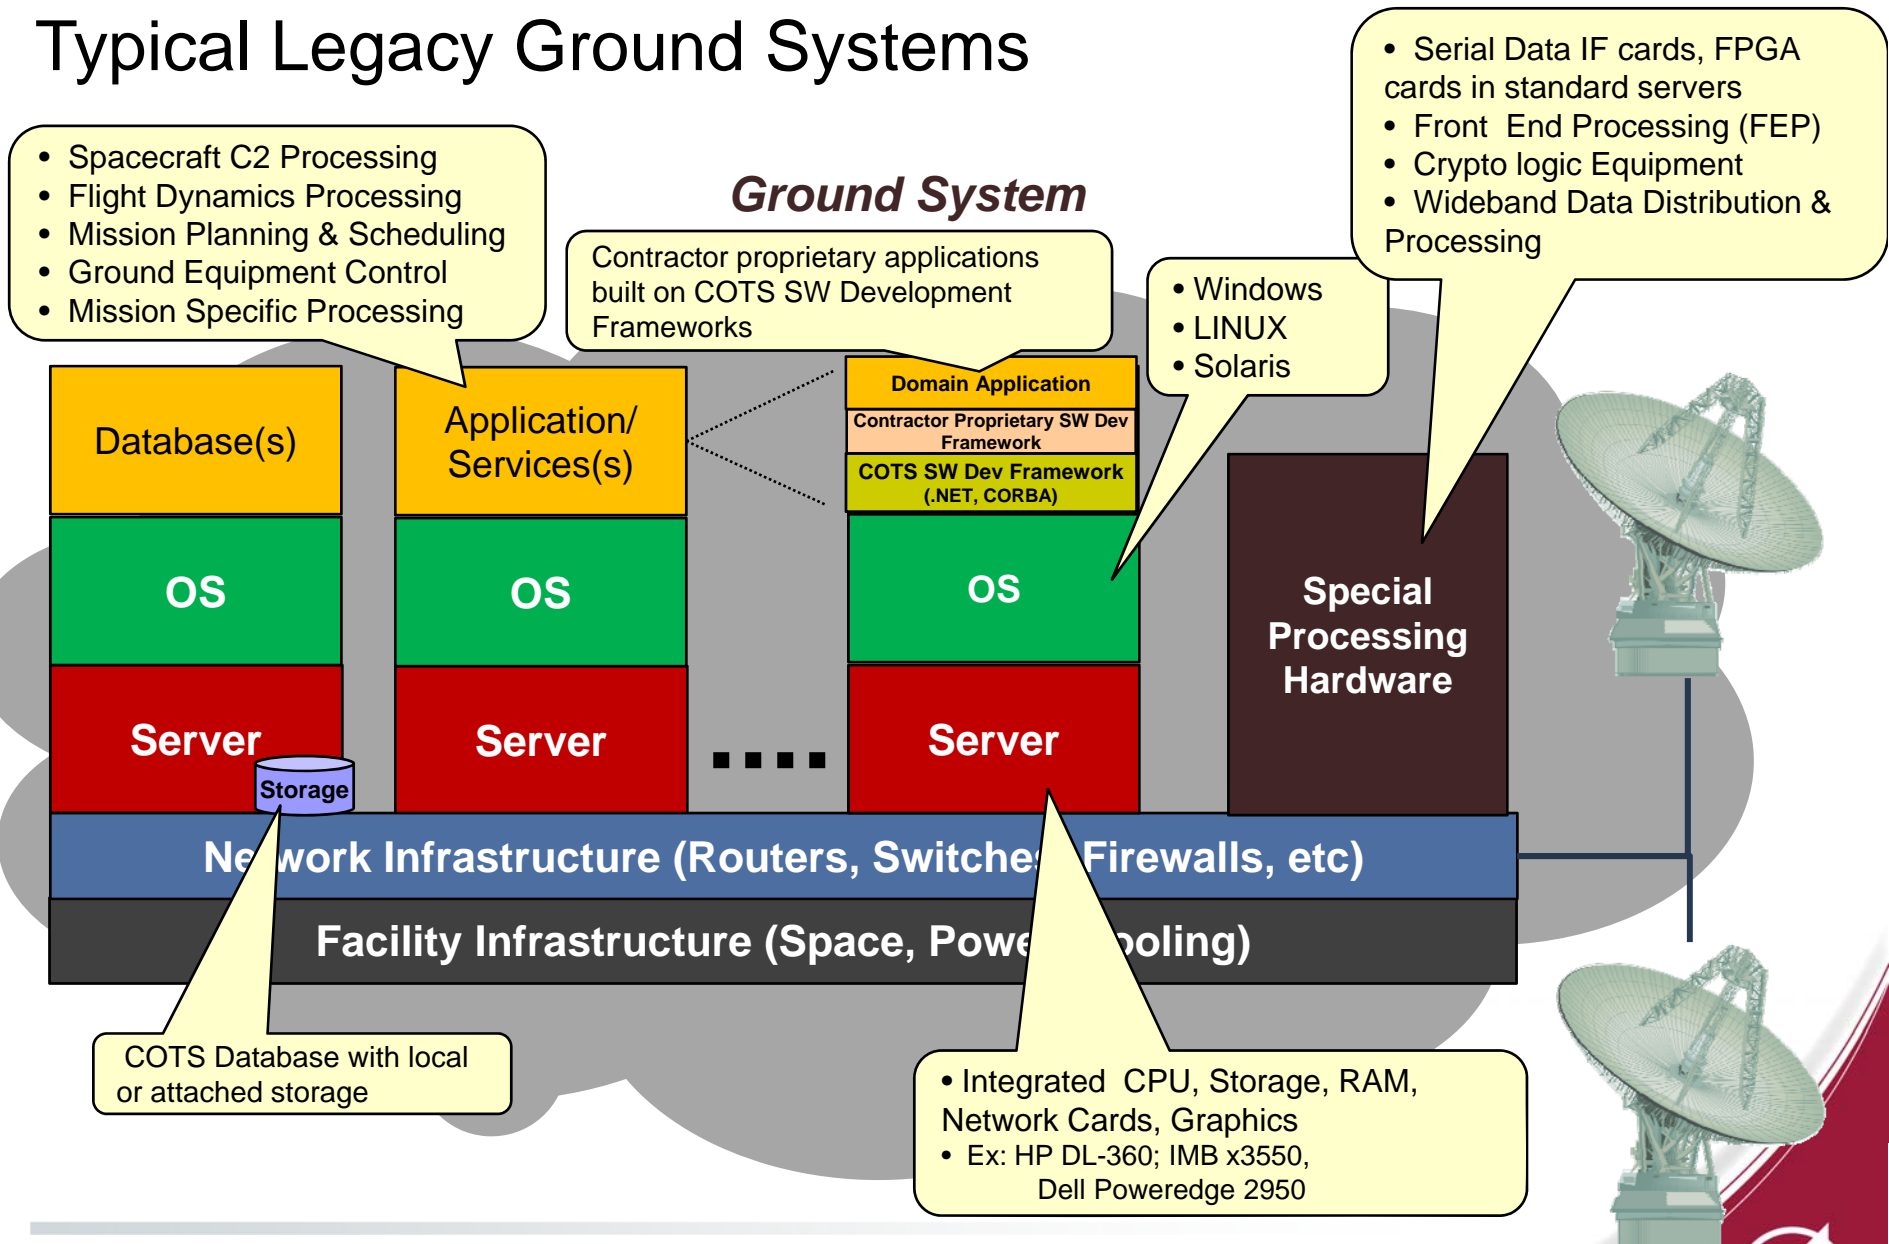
Typical Legacy Ground Systems

• Spacecraft C2 Processing
• Flight Dynamics Processing
• Mission Planning & Scheduling
• Ground Equipment Control
• Mission Specific Processing

Ground System

Contractor proprietary applications built on COTS SW Development Frameworks

• Windows
• LINUX
• Solaris

• Serial Data IF cards, FPGA cards in standard servers
• Front End Processing (FEP)
• Crypto logic Equipment
• Wideband Data Distribution & Processing

Database(s)

Application/ Services(s)

Domain Application

Contractor Proprietary SW Dev Framework

COTS SW Dev Framework (.NET, CORBA)

OS

OS

OS

Special Processing Hardware

Server

Server

Server

Storage

Ne work Infrastructure (Routers, Switche Firewalls, etc)

Facility Infrastructure (Space, Powe oling)

COTS Database with local or attached storage

• Integrated CPU, Storage, RAM, Network Cards, Graphics
• Ex: HP DL-360; IMB x3550, Dell Poweredge 2950